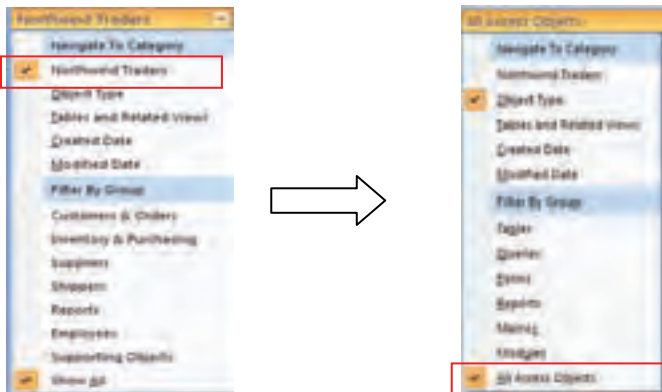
Northwind Traders

Navigate To Category

Northwind Traders

Object Type

Tables and Related Views

Created Date

Modified Date

Filter By Group

Customers & Orders

Inventory & Purchasing

Suppliers

Shippers

Reports

Employees

Supporting Objects

Show All

All Access Objects

Navigate To Category

Northwind Traders

Object Type

Tables and Related Views

Created Date

Modified Date

Filter By Group

Tables

Queries

Forms

Reports

Macros

Modules

All Access Objects